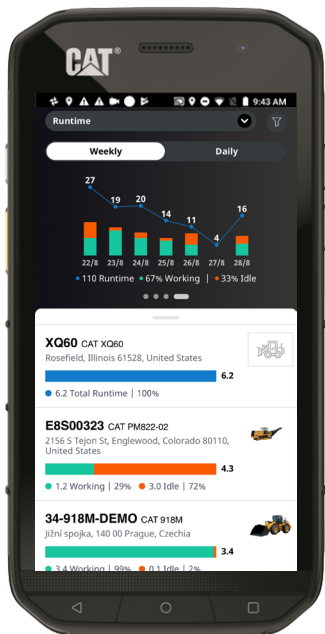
CAT®

9:43 AM

Runtime

Weekly

Daily

27

19

20

14

11

4

16

22/8

23/8

24/8

25/8

26/8

27/8

28/8

110 Runtime • 67% Working | 33% Idle

XQ60 CAT XQ60

Rosefield, Illinois 61528, United States

6.2

6.2 Total Runtime | 100%

E8S00323 CAT PM822-02

2156 S Tejon St, Englewood, Colorado 80110, United States

4.3

1.2 Working | 29% • 3.0 Idle | 72%

34-918M-DEMO CAT 918M

Jižní spojka, 140 00 Prague, Czechia

3.4

3.4 Working | 99% • 0.1 Idle | 2%